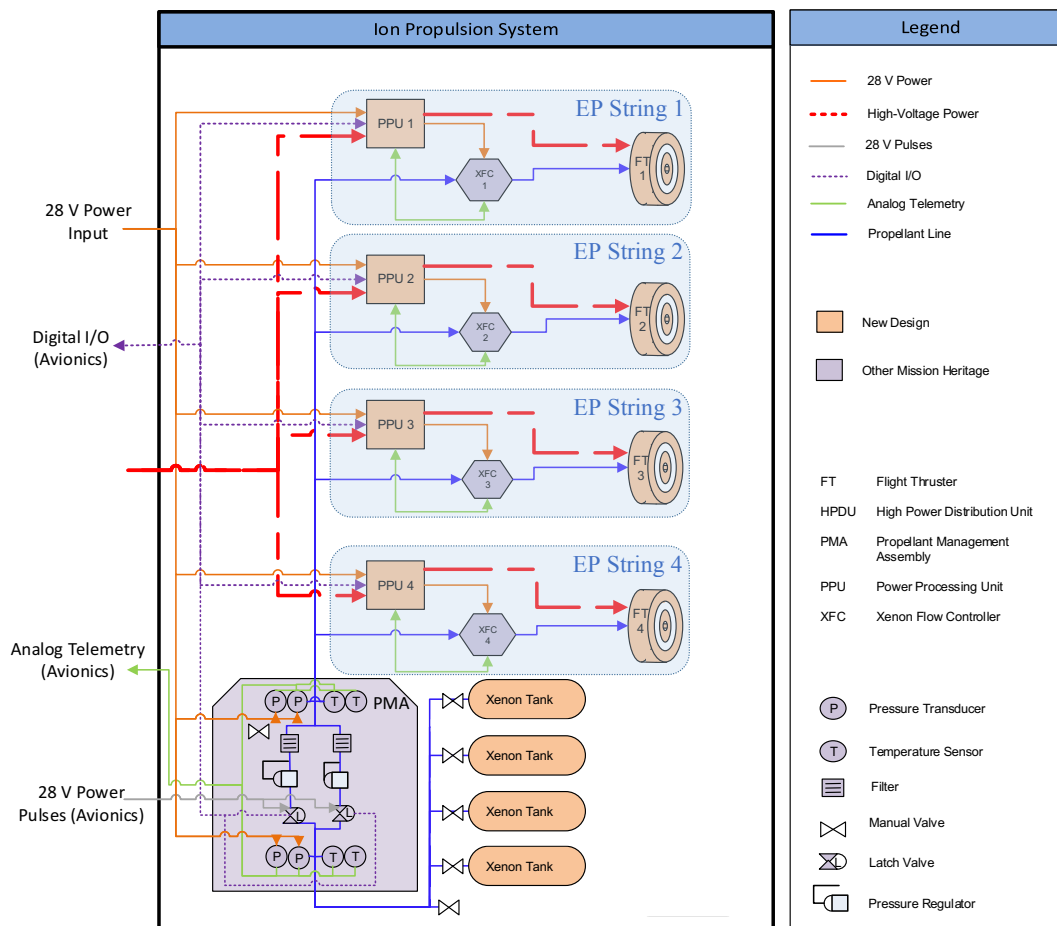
Ion Propulsion System

28 V Power Input

Digital I/O (Avionics)

Analog Telemetry (Avionics)

28 V Power Pulses (Avionics)

EP String 1
PPU 1
XFC 1
FT 1

EP String 2
PPU 2
XFC 2
FT 2

EP String 3
PPU 3
XFC 3
FT 3

EP String 4
PPU 4
XFC 4
FT 4

PMA
P P T T
P P T T

Xenon Tank
Xenon Tank
Xenon Tank
Xenon Tank

Legend

28 V Power
High-Voltage Power
28 V Pulses
Digital I/O
Analog Telemetry
Propellant Line

New Design
Other Mission Heritage

FT Flight Thruster
HPDU High Power Distribution Unit
PMA Propellant Management Assembly
PPU Power Processing Unit
XFC Xenon Flow Controller

P Pressure Transducer
T Temperature Sensor
Filter
Manual Valve
Latch Valve
Pressure Regulator